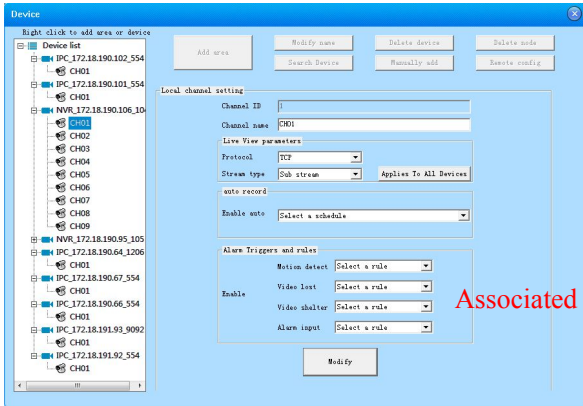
Device

Right click to add area or device

Device list
IPC_172.18.190.102_554
CH01
IPC_172.18.190.101_554
CH01
NVR_172.18.190.106_104
CH01
CH02
CH03
CH04
CH05
CH06
CH07
CH08
CH09
NVR_172.18.190.95_105
IPC_172.18.190.64_1206
CH01
IPC_172.18.190.67_554
CH01
IPC_172.18.190.66_554
CH01
IPC_172.18.191.93_9092
CH01
IPC_172.18.191.92_554
CH01

Add area
Modify name
Delete device
Delete node
Search Device
Manually add
Remote config

Local channel setting
Channel ID 1
Channel name CH01

Live View parameters
Protocol TCP
Stream type Sub stream
Applies To All Devices

auto record
Enable auto Select a schedule

Alarm Triggers and rules
Enable
Motion detect Select a rule
Video lost Select a rule
Video shelter Select a rule
Alarm input Select a rule

Associated

Modify